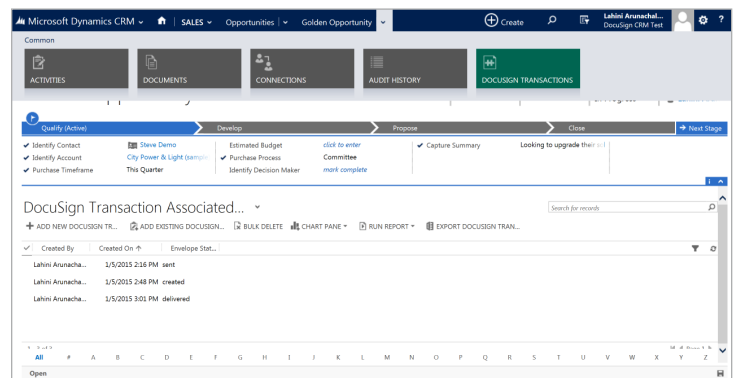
Microsoft Dynamics CRM | SALES | Opportunities | Golden Opportunity | Create | Lahini Arunachal... DocuSign CRM Test

Common

ACTIVITIES | DOCUMENTS | CONNECTIONS | AUDIT HISTORY | DOCUSIGN TRANSACTIONS

Qualify (Active) | Develop | Propose | Close | Next Stage

✔ Identify Contact | Steve Demo | Estimated Budget | click to enter | ✔ Capture Summary | Looking to upgrade their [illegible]
✔ Identify Account | City Power & Light (sample) | ✔ Purchase Process | Committee
✔ Purchase Timeframe | This Quarter | Identify Decision Maker | mark complete

DocuSign Transaction Associated...

Search for records

+ ADD NEW DOCUSIGN TR... | ADD EXISTING DOCUSIGN... | BULK DELETE | CHART PANE | RUN REPORT | EXPORT DOCUSIGN TRAN...

| Created By | Created On ↑ | Envelope Stat... |
|---|---|---|
| Lahini Arunacha... | 1/5/2015 2:16 PM | sent |
| Lahini Arunacha... | 1/5/2015 2:48 PM | created |
| Lahini Arunacha... | 1/5/2015 3:01 PM | delivered |

All # A B C D E F G H I J K L M N O P Q R S T U V W X Y Z

Open